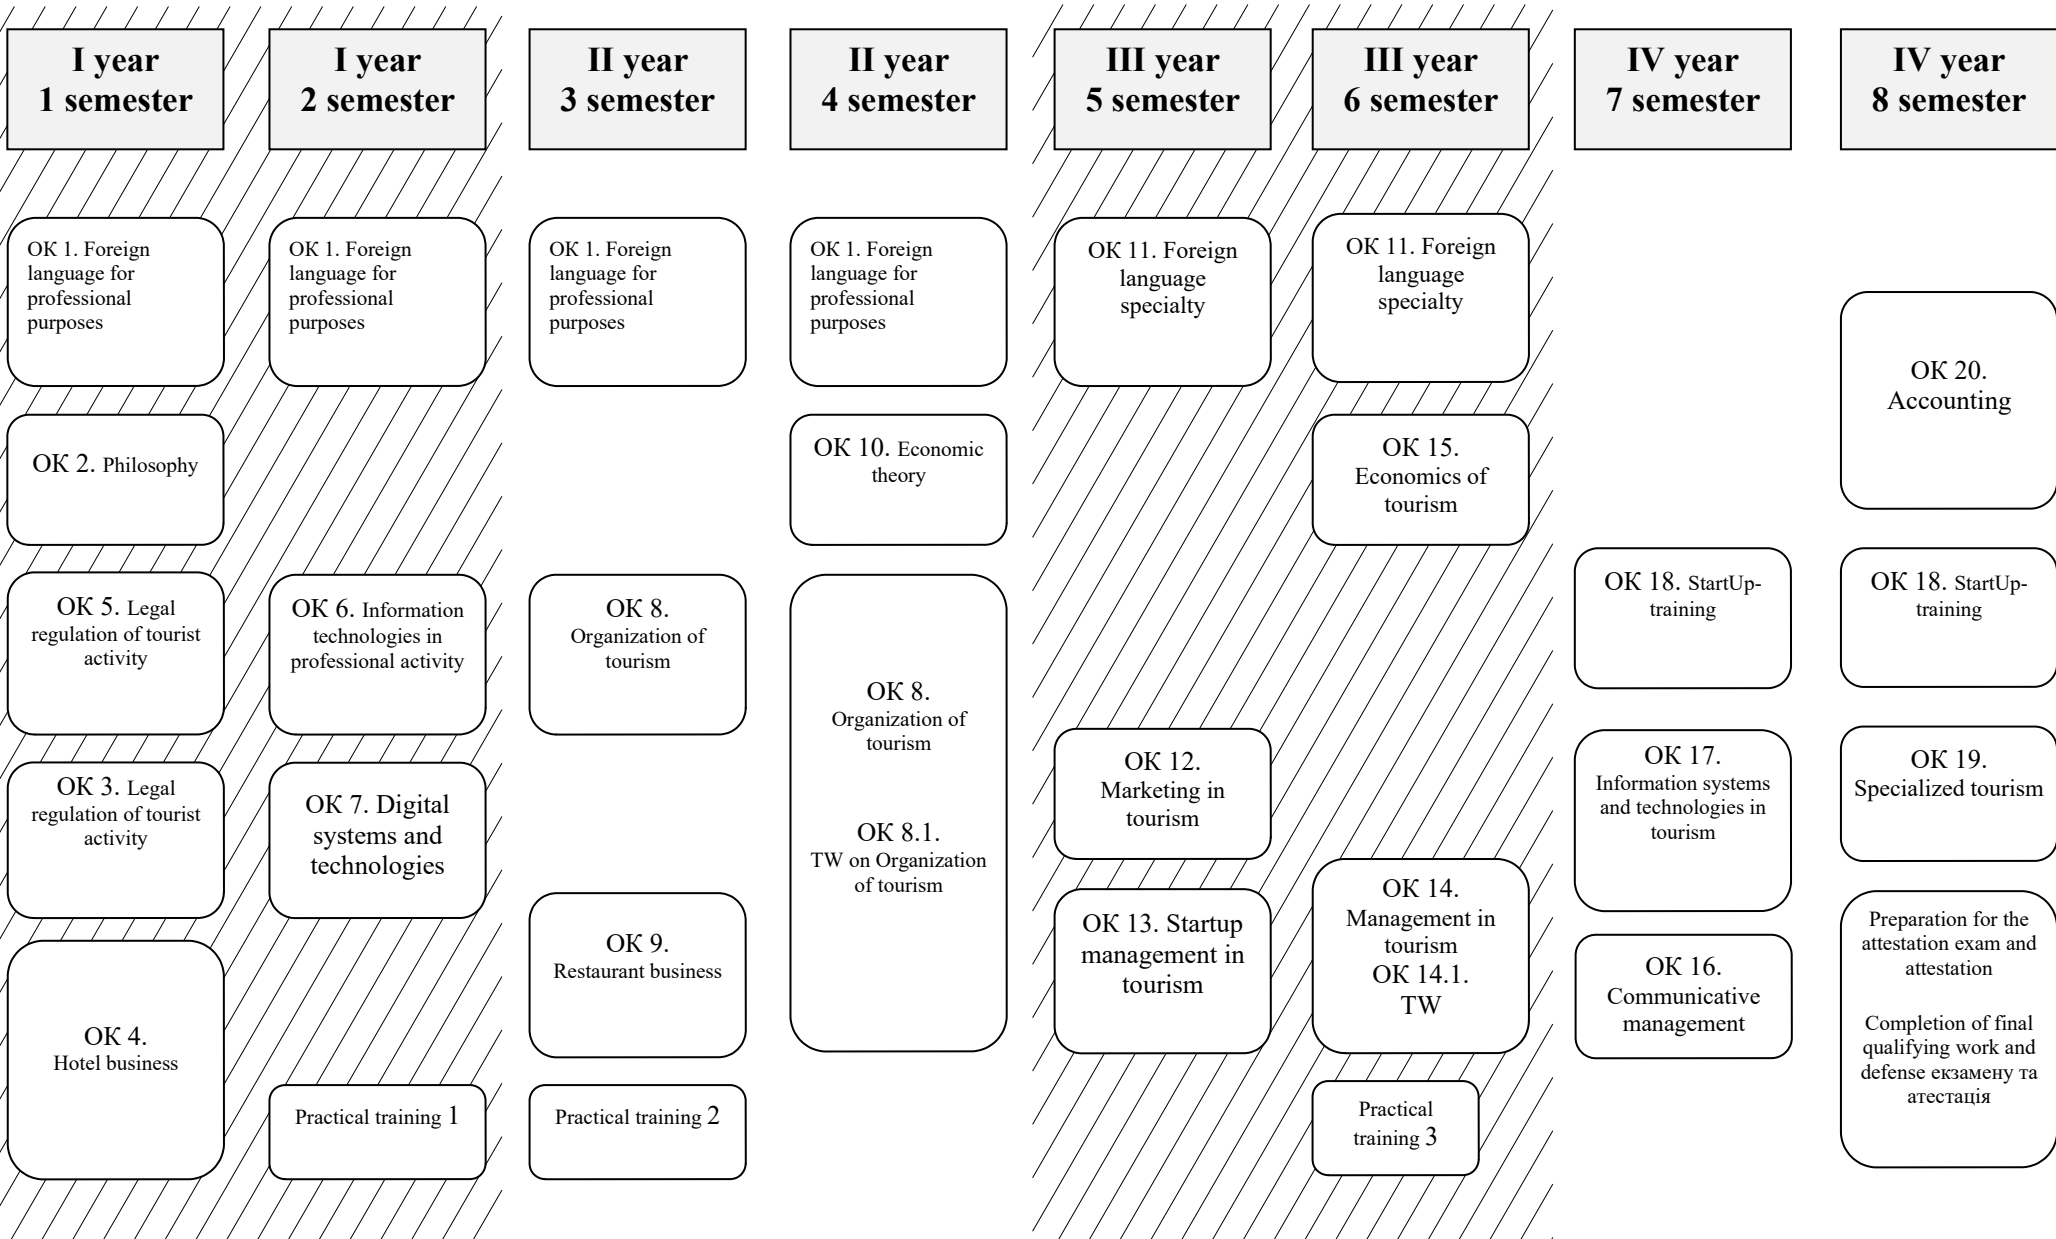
I year
1 semester

OK 1. Foreign language for professional purposes

OK 2. Philosophy

OK 5. Legal regulation of tourist activity

OK 3. Legal regulation of tourist activity

OK 4. Hotel business

I year
2 semester

OK 1. Foreign language for professional purposes

OK 6. Information technologies in professional activity

OK 7. Digital systems and technologies

Practical training 1

II year
3 semester

OK 1. Foreign language for professional purposes

OK 8. Organization of tourism

OK 9. Restaurant business

Practical training 2

II year
4 semester

OK 1. Foreign language for professional purposes

OK 10. Economic theory

OK 8. Organization of tourism

OK 8.1. TW on Organization of tourism

III year
5 semester

OK 11. Foreign language specialty

OK 12. Marketing in tourism

OK 13. Startup management in tourism

III year
6 semester

OK 11. Foreign language specialty

OK 15. Economics of tourism

OK 14. Management in tourism
OK 14.1. TW

Practical training 3

IV year
7 semester

OK 18. StartUp-training

OK 17. Information systems and technologies in tourism

OK 16. Communicative management

IV year
8 semester

OK 20. Accounting

OK 18. StartUp-training

OK 19. Specialized tourism

Preparation for the attestation exam and attestation

Completion of final qualifying work and defense екзамену та атестація